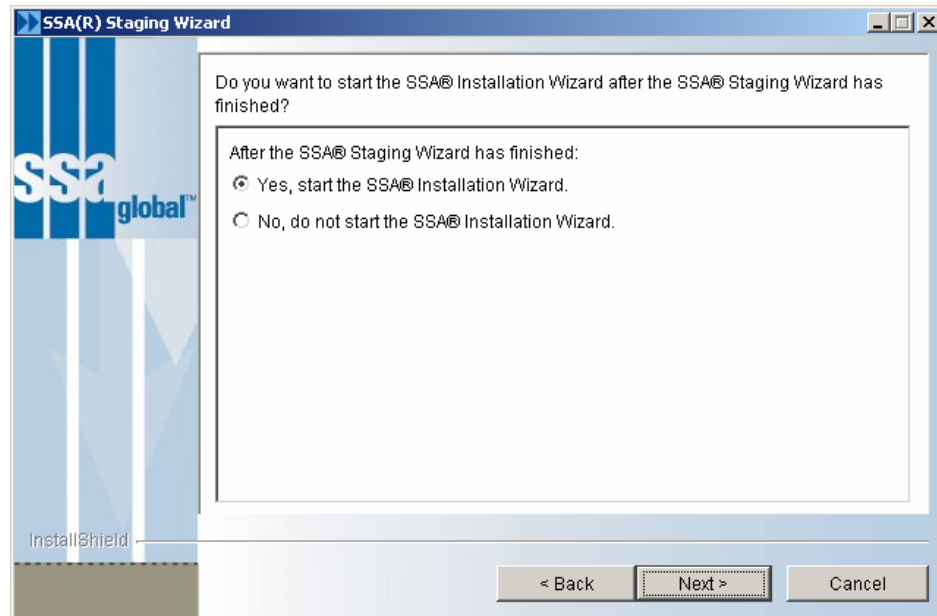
SSA(R) Staging Wizard

ssa global™

Do you want to start the SSA® Installation Wizard after the SSA® Staging Wizard has finished?

After the SSA® Staging Wizard has finished:

Yes, start the SSA® Installation Wizard.

No, do not start the SSA® Installation Wizard.

InstallShield

< Back

Next >

Cancel